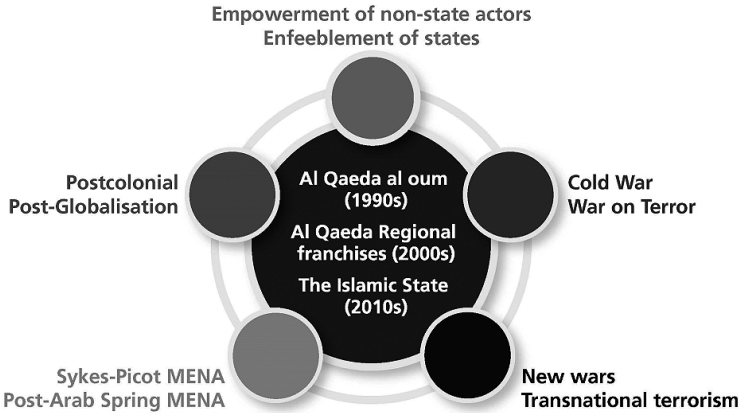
Empowerment of non-state actors
Enfeeblement of states

Postcolonial
Post-Globalisation

Al Qaeda al oum (1990s)

Al Qaeda Regional franchises (2000s)

The Islamic State (2010s)

Cold War
War on Terror

Sykes-Picot MENA
Post-Arab Spring MENA

New wars
Transnational terrorism